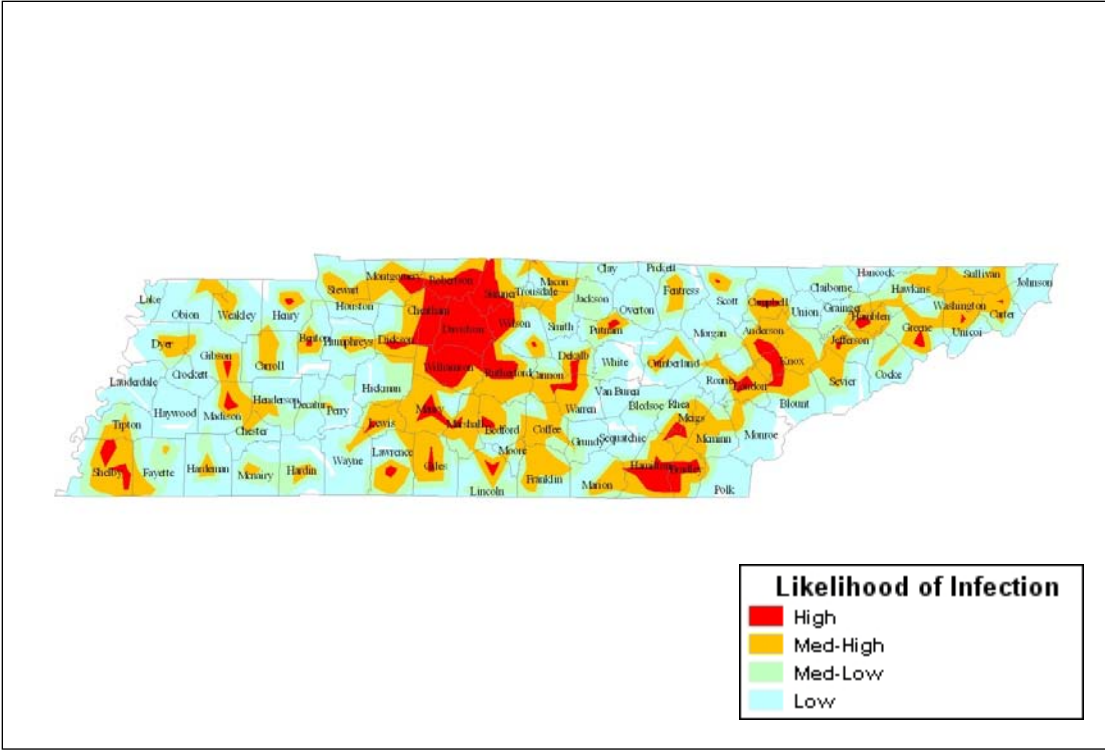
Lake
Obion
Weakley
Henry
Stewart
Montgomery
Robertson
Sumner
Trousdale
Macon
Clay
Pickett
Scott
Campbell
Claiborne
Hancock
Hawkins
Sullivan
Johnson
Washington
Carter
Unicoi
Greene
Hamblen
Grainger
Union
Fentress
Overton
Jackson
Smith
Wilson
Davidson
Cheatham
Houston
Benton
Humphreys
Dickson
Dyer
Gibson
Carroll
Crockett
Lauderdale
Haywood
Madison
Henderson
Decatur
Perry
Hickman
Williamson
Rutherford
Cannon
DeKalb
Putnam
White
Cumberland
Morgan
Anderson
Knox
Jefferson
Cocke
Sevier
Blount
Loudon
Roane
Rhea
Meigs
McMinn
Monroe
Polk
Bradley
Hamilton
Sequatchie
Bledsoe
Van Buren
Warren
Grundy
Marion
Franklin
Coffee
Moore
Bedford
Marshall
Maury
Lewis
Lawrence
Giles
Lincoln
Wayne
Hardin
McNairy
Hardeman
Chester
Fayette
Shelby
Tipton

Likelihood of Infection
High
Med-High
Med-Low
Low